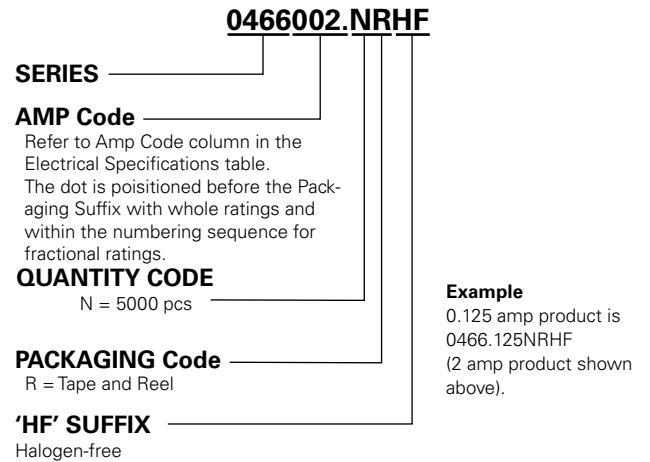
0466002.NRHF

SERIES

AMP Code
Refer to Amp Code column in the Electrical Specifications table.
The dot is poisitioned before the Packaging Suffix with whole ratings and within the numbering sequence for fractional ratings.

QUANTITY CODE
N = 5000 pcs

PACKAGING Code
R = Tape and Reel

'HF' SUFFIX
Halogen-free

Example
0.125 amp product is 0466.125NRHF
(2 amp product shown above).